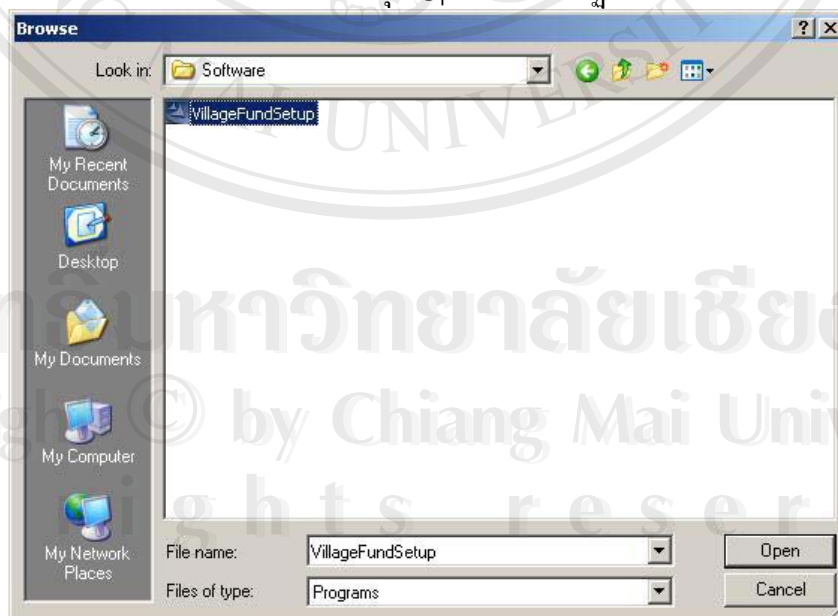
Browse

?

Look in: Software

VillageFundSetup

My Recent Documents

Desktop

My Documents

My Computer

My Network Places

File name: VillageFundSetup

Files of type: Programs

Open

Cancel

UNIVERSITY

ลิขสิทธิ์มหาวิทยาลัยเชียงใหม่

Copyright © by Chiang Mai University

All rights reserved